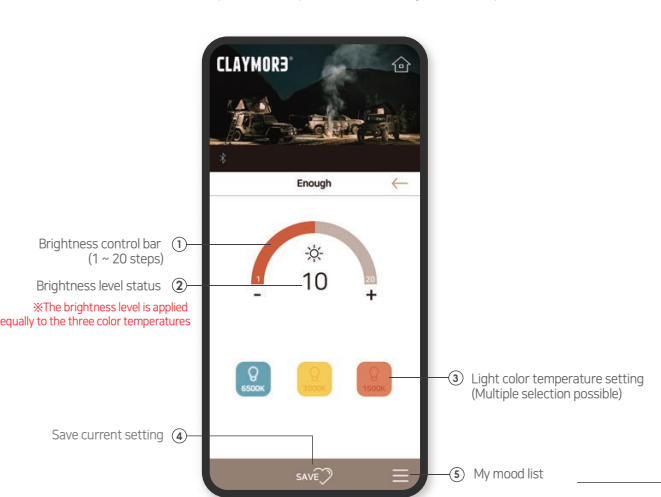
CLAYMOR3®

Enough

Brightness control bar ① (1 ~ 20 steps)

Brightness level status ②

※The brightness level is applied equally to the three color temperatures

1

20

10

-

+

6500K

3000K

1500K

③ Light color temperature setting (Multiple selection possible)

Save current setting ④

SAVE

⑤ My mood list